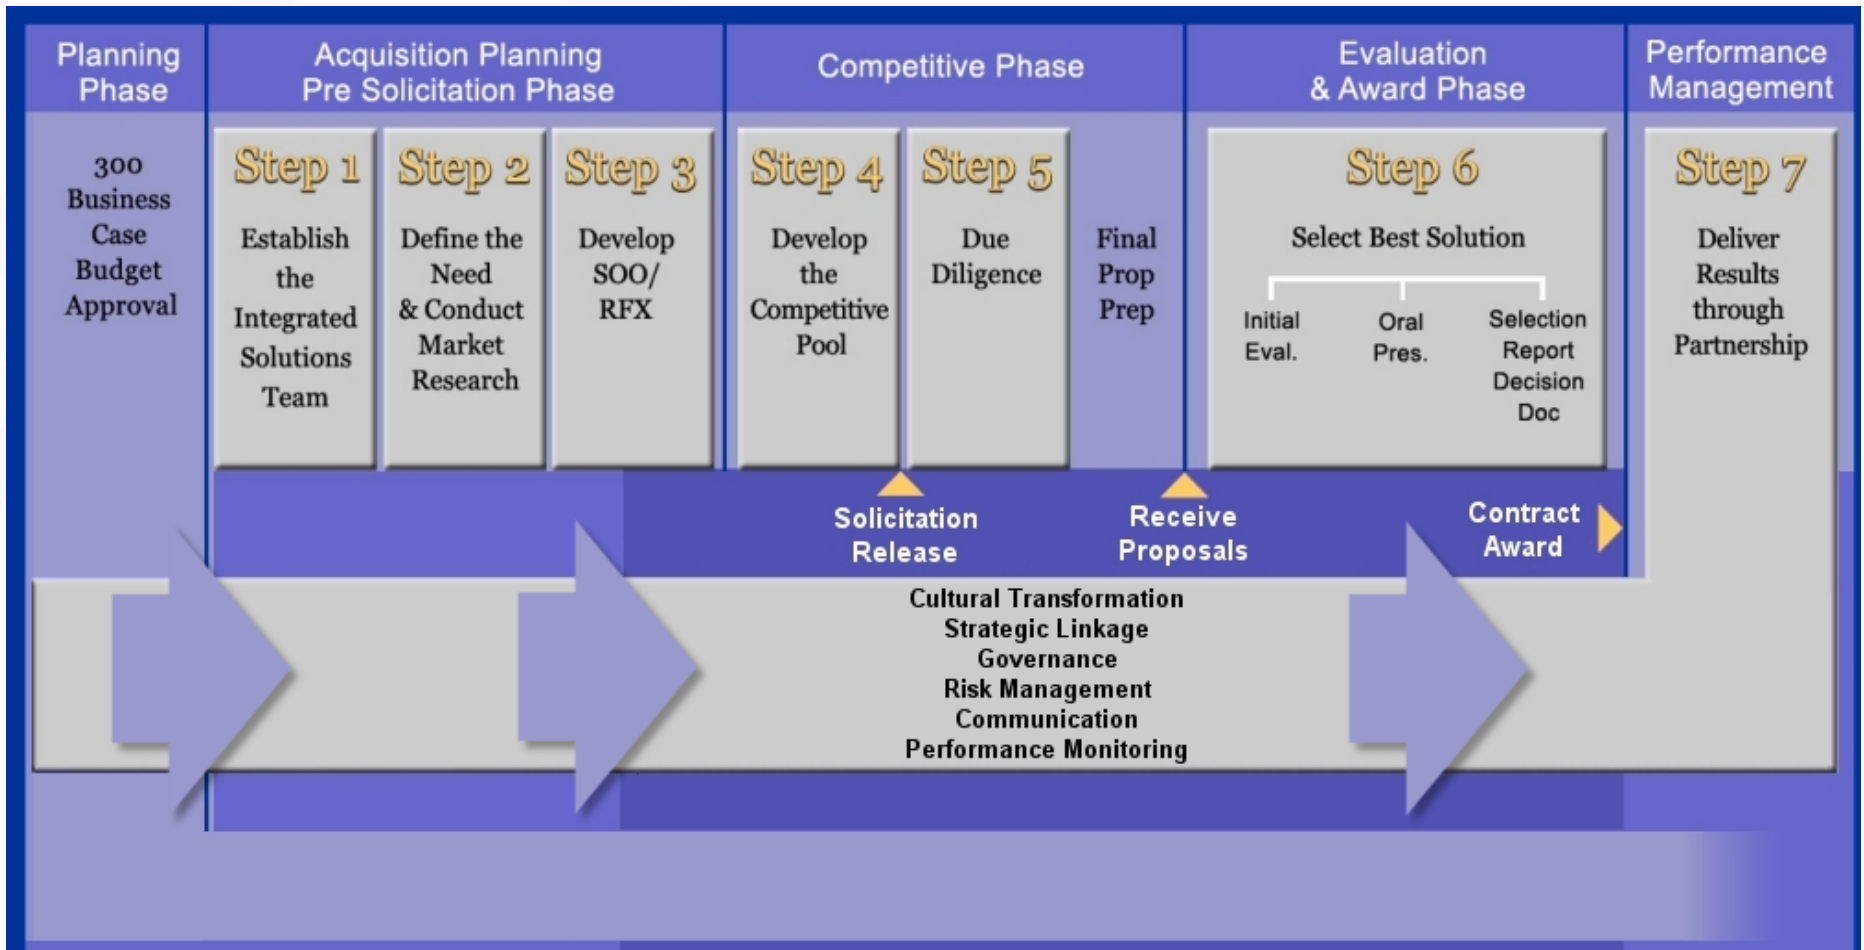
Planning Phase

Acquisition Planning Pre Solicitation Phase

Competitive Phase

Evaluation & Award Phase

Performance Management

300 Business Case Budget Approval

Step 1

Establish the Integrated Solutions Team

Step 2

Define the Need & Conduct Market Research

Step 3

Develop SOO/ RFX

Step 4

Develop the Competitive Pool

Step 5

Due Diligence

Final Prop Prep

Step 6

Select Best Solution

Initial Eval.

Oral Pres.

Selection Report Decision Doc

Step 7

Deliver Results through Partnership

Solicitation Release

Receive Proposals

Contract Award

Cultural Transformation
Strategic Linkage
Governance
Risk Management
Communication
Performance Monitoring